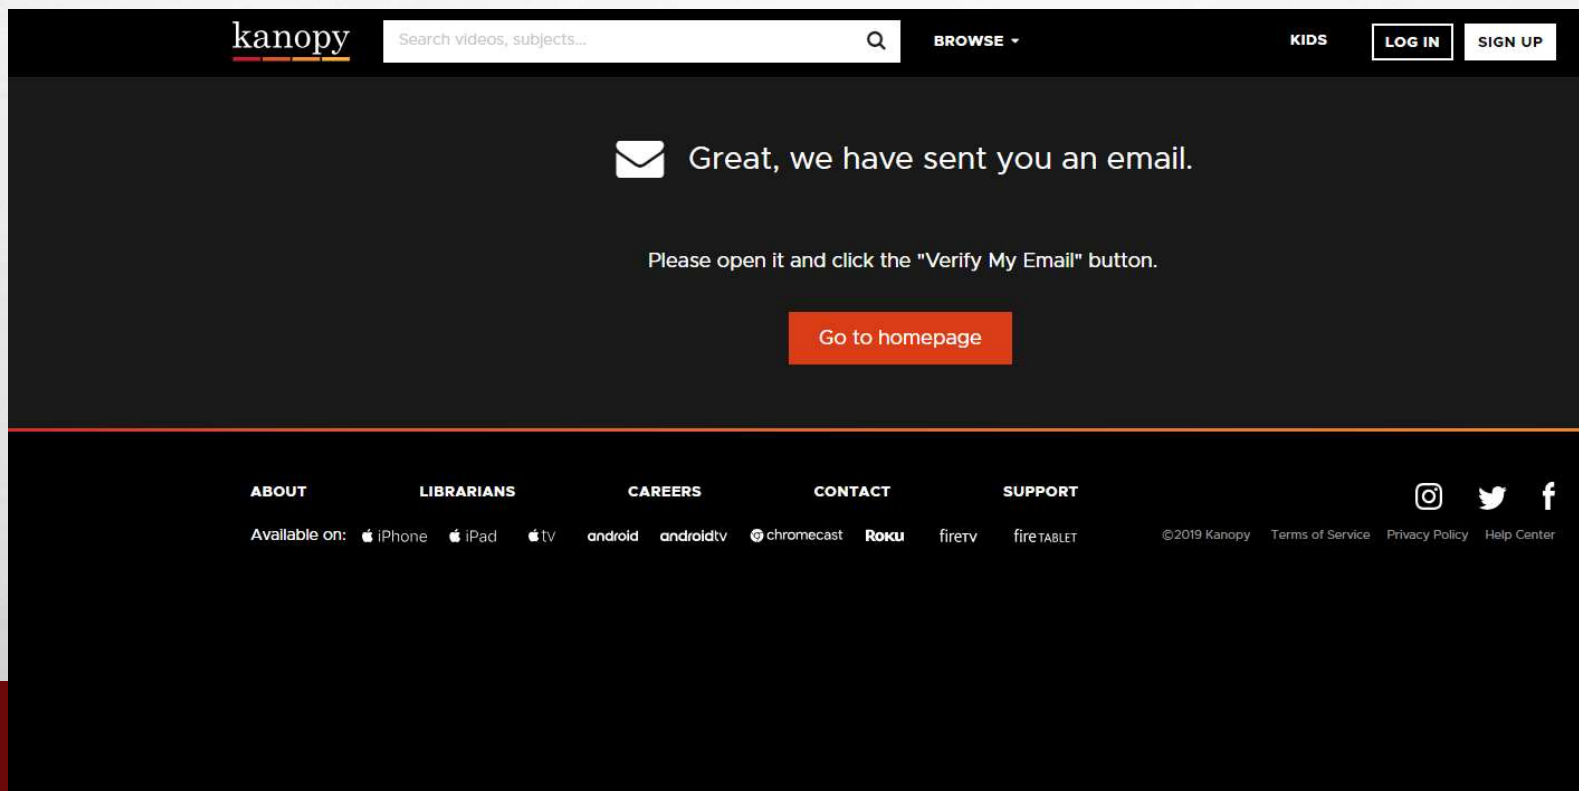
kanopy

Search videos, subjects...

BROWSE

KIDS

LOG IN

SIGN UP

Great, we have sent you an email.

Please open it and click the "Verify My Email" button.

Go to homepage

ABOUT

LIBRARIANS

CAREERS

CONTACT

SUPPORT

Available on: iPhone iPad tv android androidtv chromecast Roku firetv fire TABLET

©2019 Kanopy Terms of Service Privacy Policy Help Center